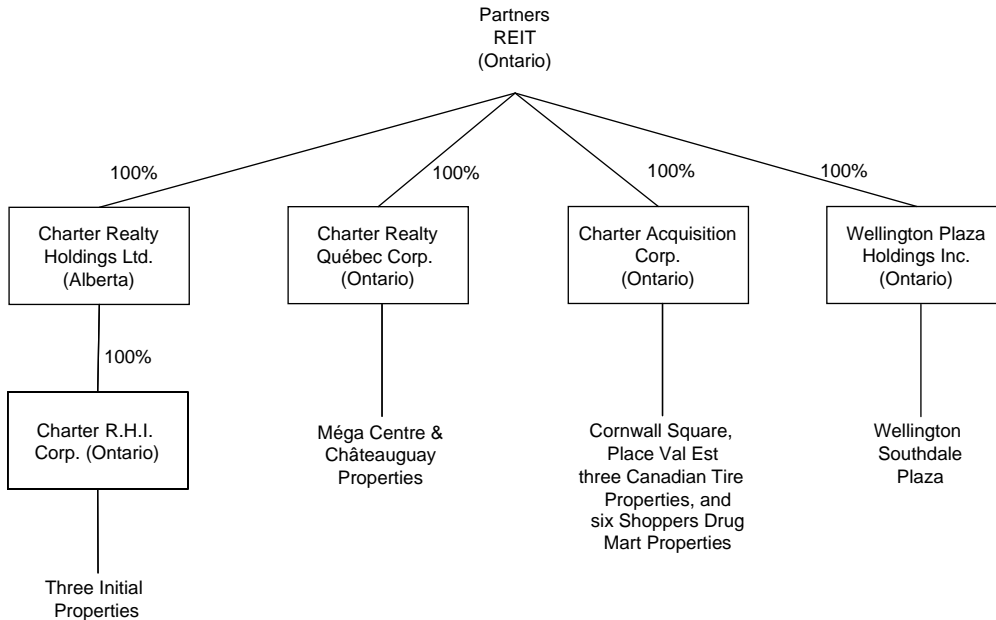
Partners REIT (Ontario)

100%

100%

100%

100%

Charter Realty Holdings Ltd. (Alberta)

Charter Realty Québec Corp. (Ontario)

Charter Acquisition Corp. (Ontario)

Wellington Plaza Holdings Inc. (Ontario)

100%

Charter R.H.I. Corp. (Ontario)

Méga Centre & Châteauguay Properties

Cornwall Square, Place Val Est three Canadian Tire Properties, and six Shoppers Drug Mart Properties

Wellington Southdale Plaza

Three Initial Properties